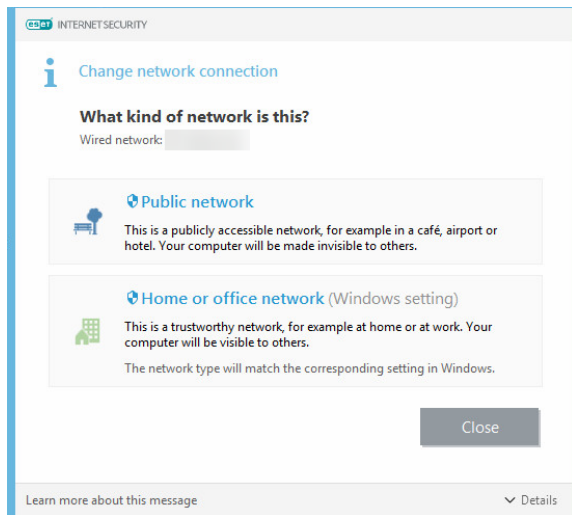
ESET INTERNETSECURITY

Change network connection

What kind of network is this?

Wired network: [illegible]

Public network

This is a publicly accessible network, for example in a café, airport or hotel. Your computer will be made invisible to others.

Home or office network (Windows setting)

This is a trustworthy network, for example at home or at work. Your computer will be visible to others.

The network type will match the corresponding setting in Windows.

Close

Learn more about this message

Details